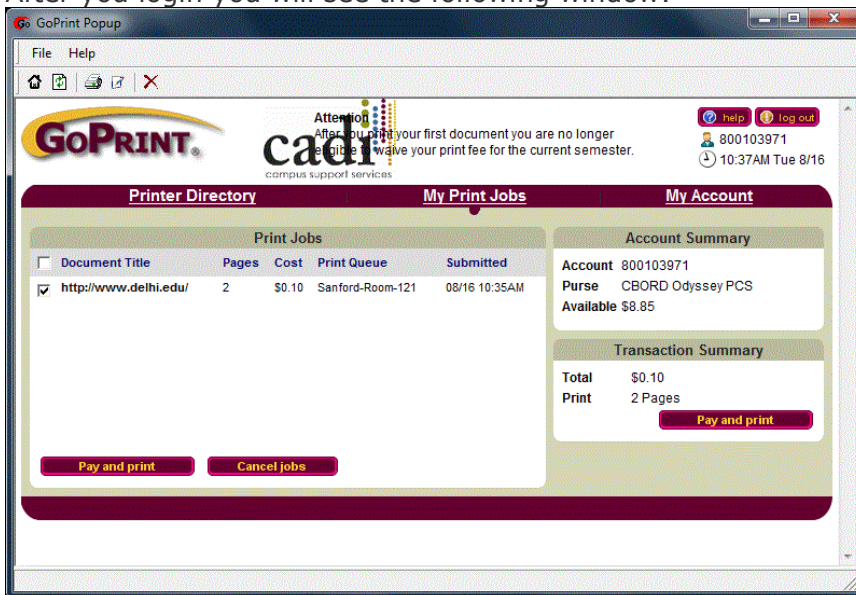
After you login you will see the following window:

GoPrint Popup

File Help

GOPRINT.

cadi
campus support services

Attention
After you print your first document you are no longer eligible to waive your print fee for the current semester.

help log out
800103971
10:37AM Tue 8/16

Printer Directory | My Print Jobs | My Account

Print Jobs

| | Document Title | Pages | Cost | Print Queue | Submitted |
|---|---|---|---|---|---|
| ☑ | http://www.delhi.edu/ | 2 | $0.10 | Sanford-Room-121 | 08/16 10:35AM |

Pay and print
Cancel jobs

Account Summary

Account 800103971
Purse CBORD Odyssey PCS
Available $8.85

Transaction Summary

Total $0.10
Print 2 Pages

Pay and print